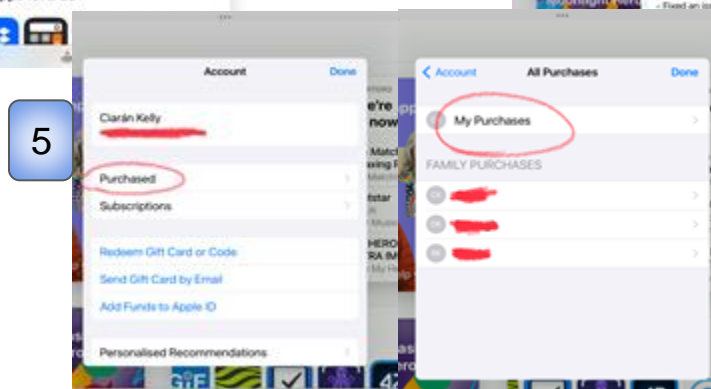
5

Account
Done

Ciarán Kelly

Purchased
Subscriptions

Redeem Gift Card or Code
Send Gift Card by Email
Add Funds to Apple ID

Personalised Recommendations

Account
All Purchases
Done

My Purchases

FAMILY PURCHASES